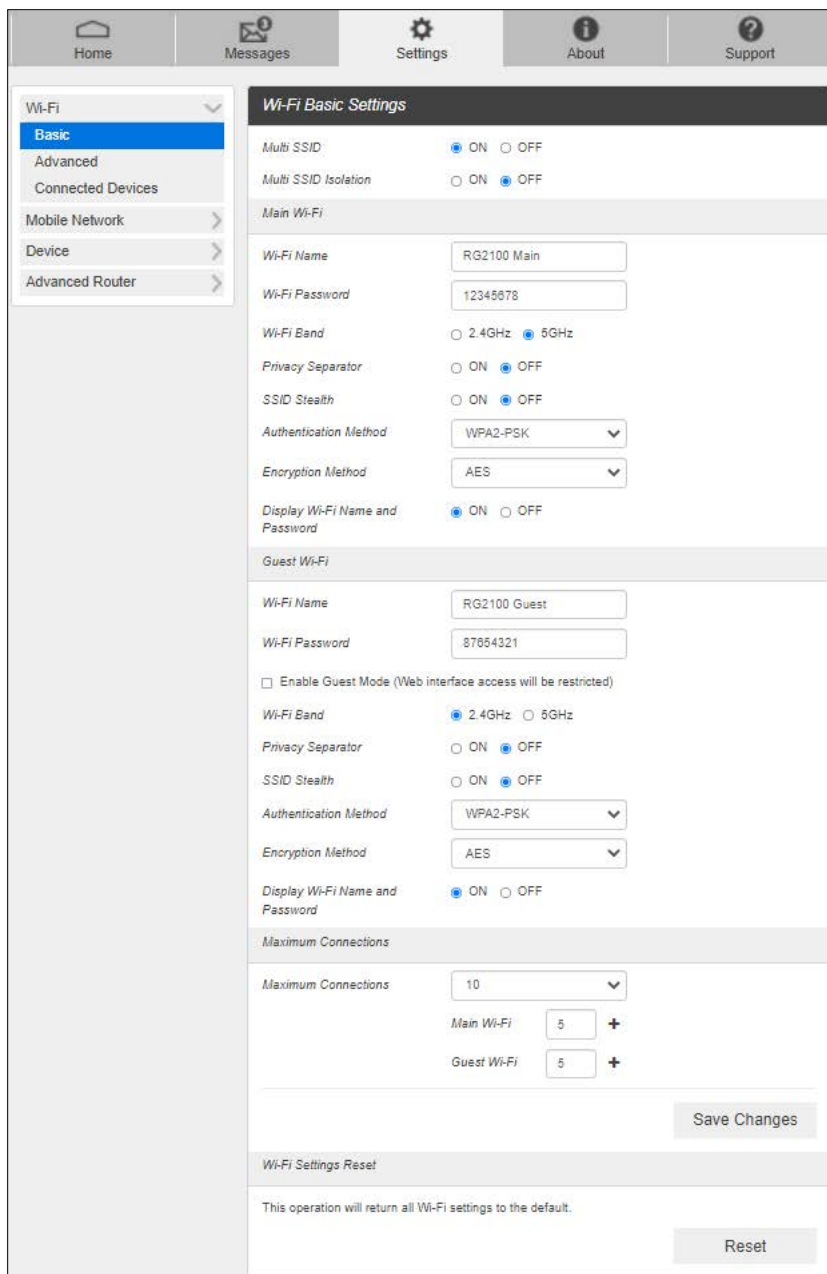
Home | Messages 0 | Settings | About | Support

Wi-Fi
Basic
Advanced
Connected Devices
Mobile Network
Device
Advanced Router

Wi-Fi Basic Settings

Multi SSID ON OFF
Multi SSID Isolation ON OFF

Main Wi-Fi

Wi-Fi Name RG2100 Main
Wi-Fi Password 12345678
Wi-Fi Band 2.4GHz 5GHz
Privacy Separator ON OFF
SSID Stealth ON OFF
Authentication Method WPA2-PSK
Encryption Method AES
Display Wi-Fi Name and Password ON OFF

Guest Wi-Fi

Wi-Fi Name RG2100 Guest
Wi-Fi Password 87654321
Enable Guest Mode (Web interface access will be restricted)
Wi-Fi Band 2.4GHz 5GHz
Privacy Separator ON OFF
SSID Stealth ON OFF
Authentication Method WPA2-PSK
Encryption Method AES
Display Wi-Fi Name and Password ON OFF

Maximum Connections

Maximum Connections 10
Main Wi-Fi 5 +
Guest Wi-Fi 5 +

Save Changes

Wi-Fi Settings Reset

This operation will return all Wi-Fi settings to the default.

Reset